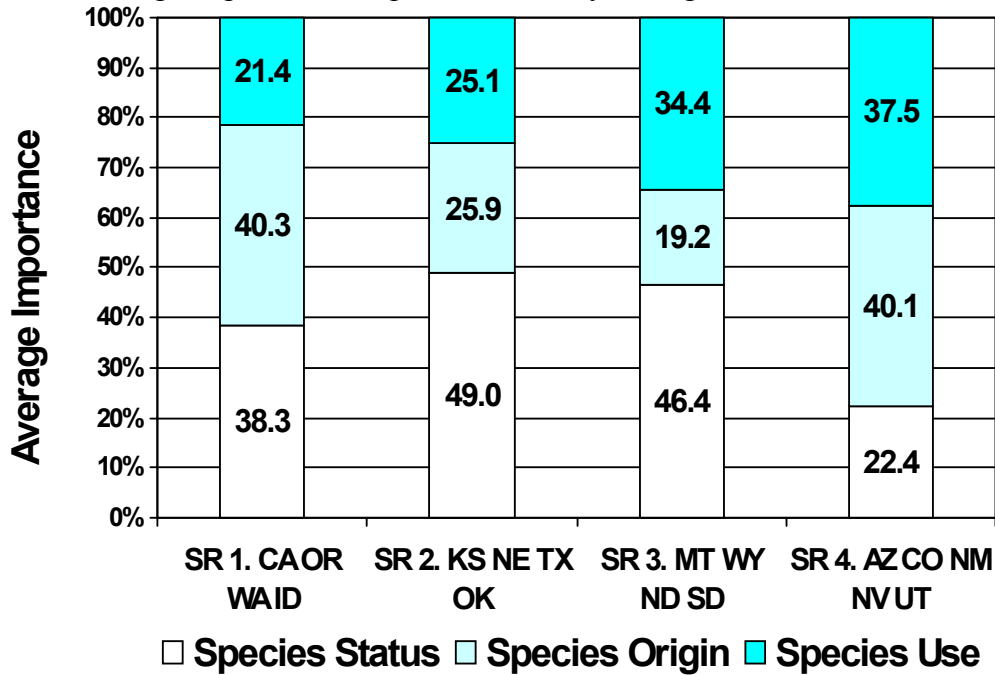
Average Importance

100%
90%
80%
70%
60%
50%
40%
30%
20%
10%
0%

| | SR 1. CA OR WA ID | SR 2. KS NE TX OK | SR 3. MT WY ND SD | SR 4. AZ CO NM NV UT |
|---|---|---|---|---|
| Species Use | 21.4 | 25.1 | 34.4 | 37.5 |
| Species Origin | 40.3 | 25.9 | 19.2 | 40.1 |
| Species Status | 38.3 | 49.0 | 46.4 | 22.4 |

Species Status Species Origin Species Use